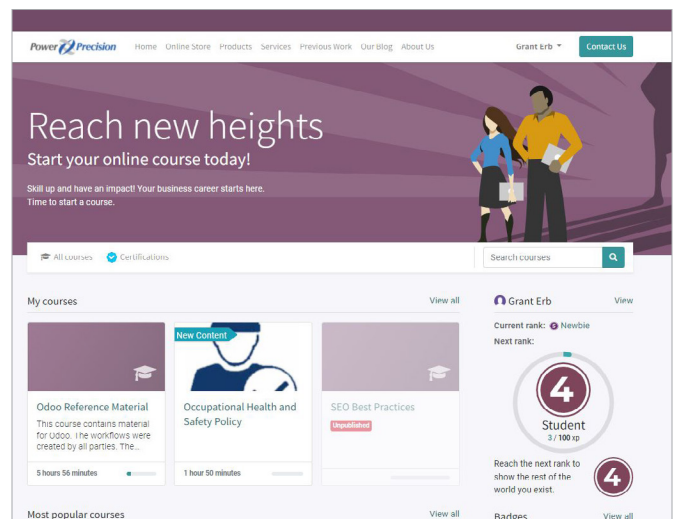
Power 2 Precision Home Online Store Products Services Previous Work Our Blog About Us Grant Erb Contact Us

Reach new heights

Start your online course today!

Skill up and have an impact! Your business career starts here. Time to start a course.

All courses Certifications Search courses

My courses View all

Odoo Reference Material
This course contains material for Odoo. The workflows were created by all parties. The...
5 hours 56 minutes

New Content
Occupational Health and Safety Policy
1 hour 50 minutes

SEO Best Practices
Unpublished

Grant Erb View
Current rank: Newbie
Next rank:
4
Student
3 / 100 xp
Reach the next rank to show the rest of the world you exist.
4

Most popular courses View all

Badges View all